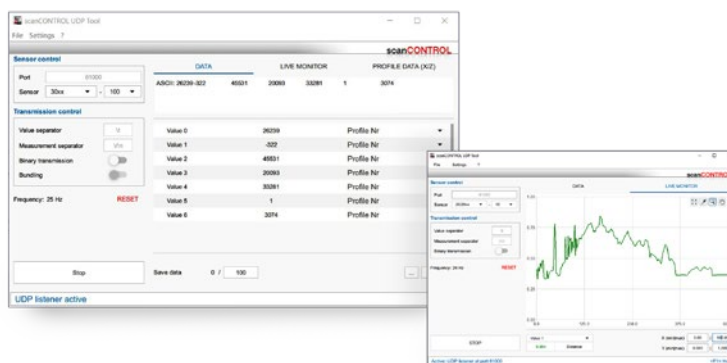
scanCONTROL UDP Tool

File Settings ?

scanCONTROL

Sensor control

Port 51000

Sensor 30xx ▾ - 160 ▾

Transmission control

Value separator

Measurement separator

Binary transmission

Bundling

Frequency: 25 Hz

RESET

Stop

DATA

LIVE MONITOR

PROFILE DATA (X/Z)

ASCII: 26239;-322 46531 20093 33281 1 3074

| | | |
|---|---|---|
| Value 0 | 26239 | Profile Nr |
| Value 1 | -322 | Profile Nr |
| Value 2 | 46531 | Profile Nr |
| Value 3 | 20093 | Profile Nr |
| Value 4 | 33281 | Profile Nr |
| Value 5 | 1 | Profile Nr |
| Value 6 | 3074 | Profile Nr |

Save data 0 / 100

UDP listener active

scanCONTROL UDP Tool

File Settings ?

scanCONTROL

Sensor control

Port

Sensor

Transmission control

Value separator

Measurement separator

Binary transmission

Frequency: 24 Hz

RESET

DATA

LIVE MONITOR

STOP

Value 1

Active UDP listener

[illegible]